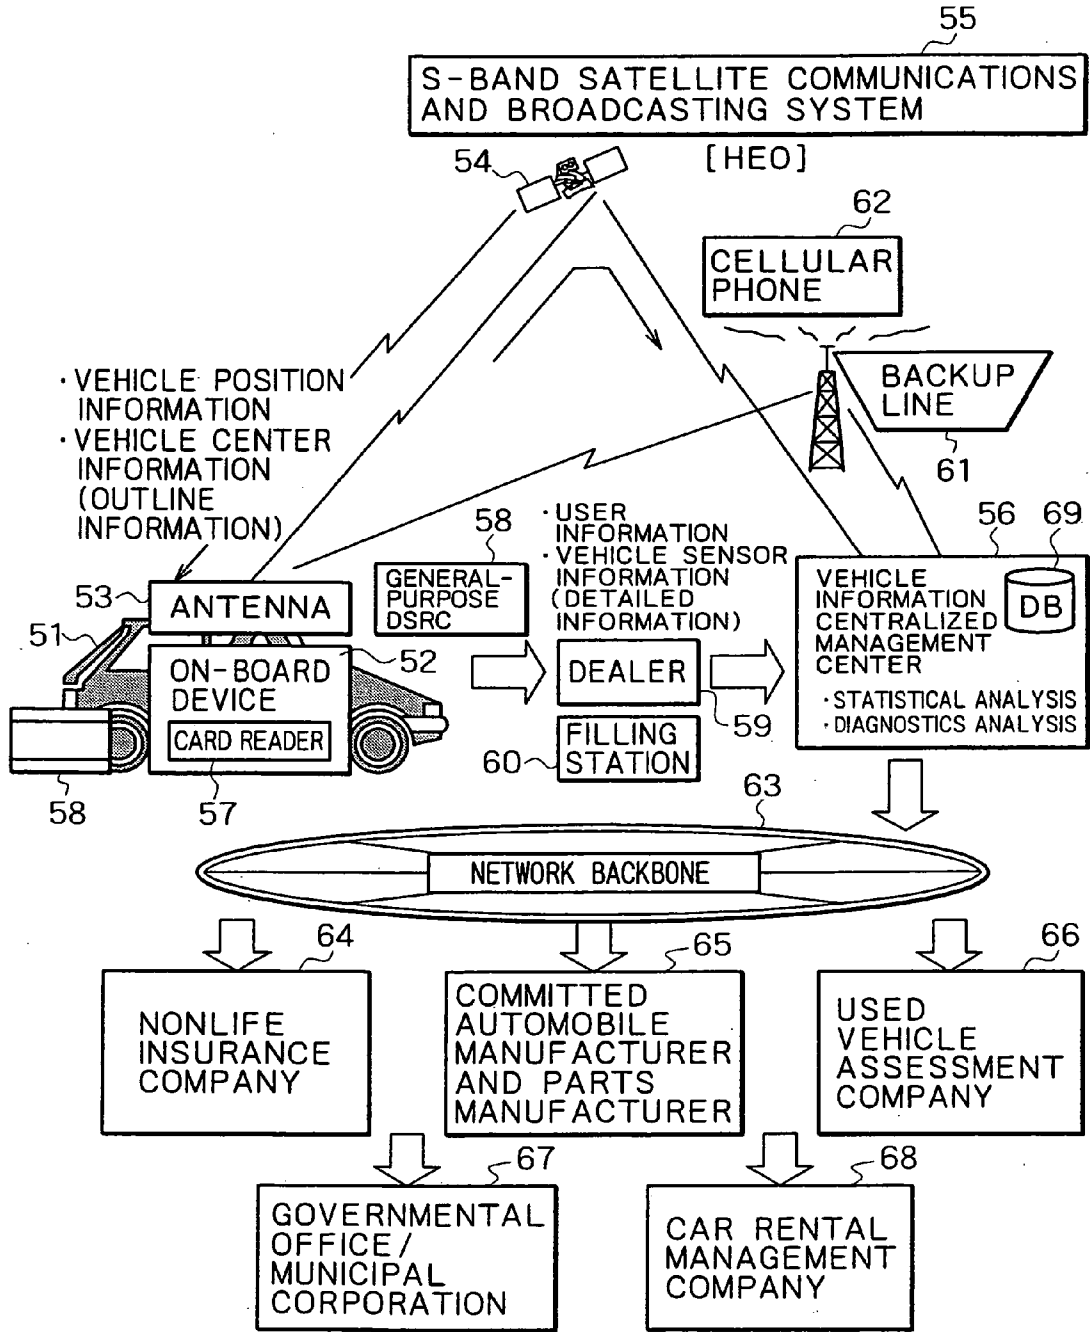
55

S-BAND SATELLITE COMMUNICATIONS AND BROADCASTING SYSTEM

54

[HEO]

62

CELLULAR PHONE

·VEHICLE POSITION INFORMATION
·VEHICLE CENTER INFORMATION (OUTLINE INFORMATION)

BACKUP LINE

61

58

GENERAL-PURPOSE DSRC

·USER INFORMATION
·VEHICLE SENSOR INFORMATION (DETAILED INFORMATION)

56

69

VEHICLE INFORMATION CENTRALIZED MANAGEMENT CENTER

DB

·STATISTICAL ANALYSIS
·DIAGNOSTICS ANALYSIS

53

ANTENNA

51

ON-BOARD DEVICE

52

CARD READER

DEALER

59

FILLING STATION

60

58

57

63

NETWORK BACKBONE

64

NONLIFE INSURANCE COMPANY

65

COMMITTED AUTOMOBILE MANUFACTURER AND PARTS MANUFACTURER

66

USED VEHICLE ASSESSMENT COMPANY

67

GOVERNMENTAL OFFICE/ MUNICIPAL CORPORATION

68

CAR RENTAL MANAGEMENT COMPANY